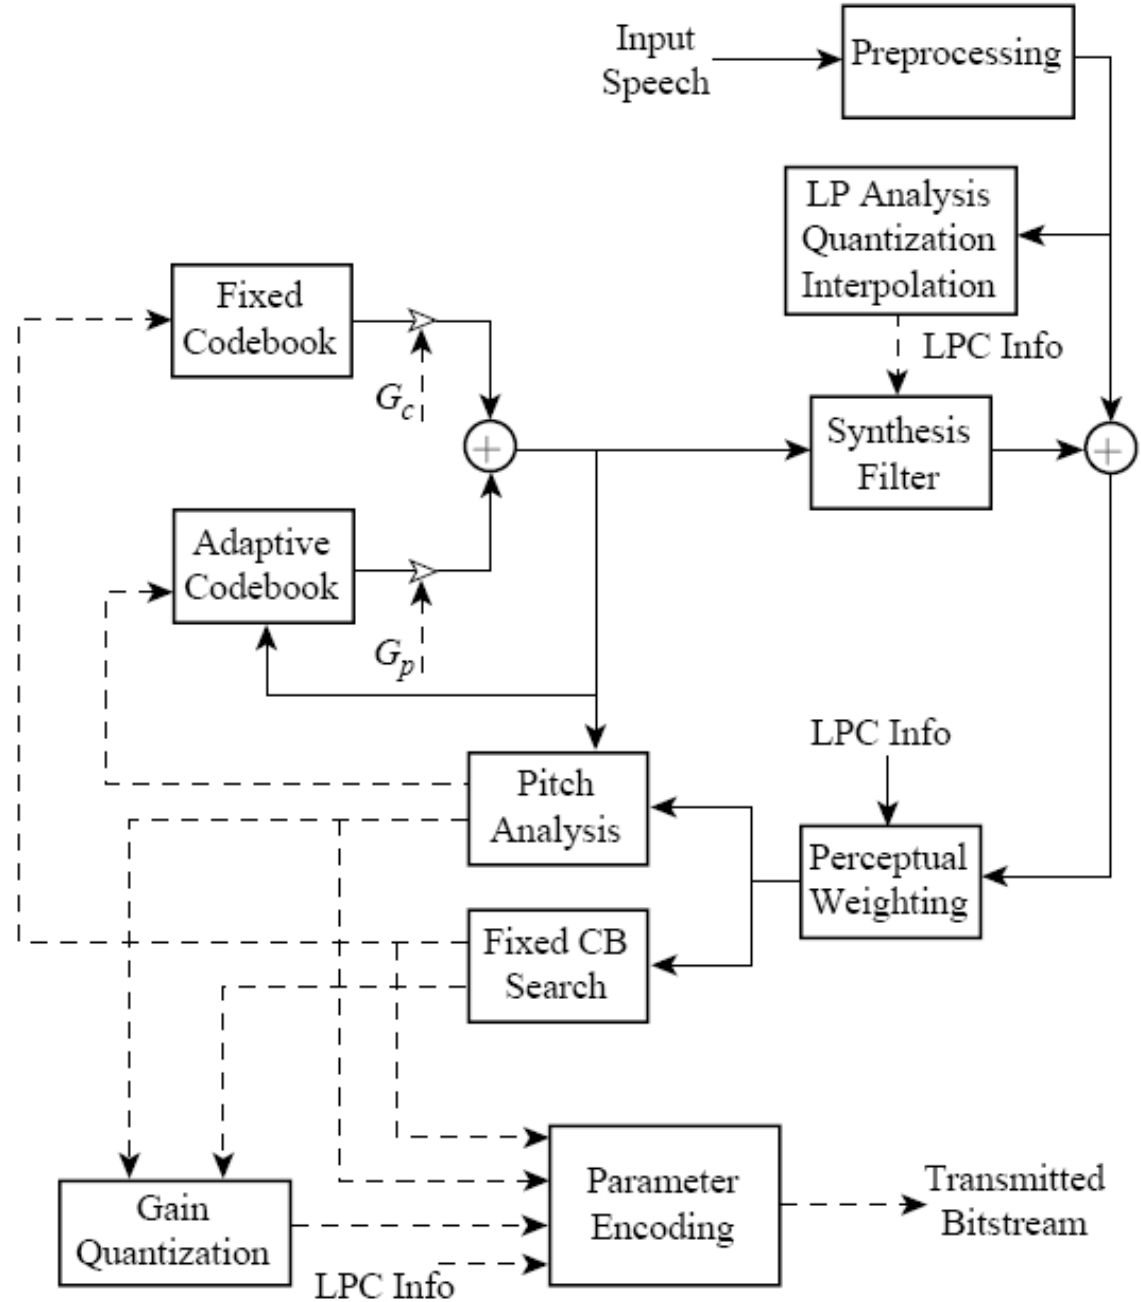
Input Speech

Preprocessing

LP Analysis Quantization Interpolation

LPC Info

Fixed Codebook

$G_c$

Synthesis Filter

Adaptive Codebook

$G_p$

LPC Info

Pitch Analysis

Perceptual Weighting

Fixed CB Search

Gain Quantization

Parameter Encoding

Transmitted Bitstream

LPC Info